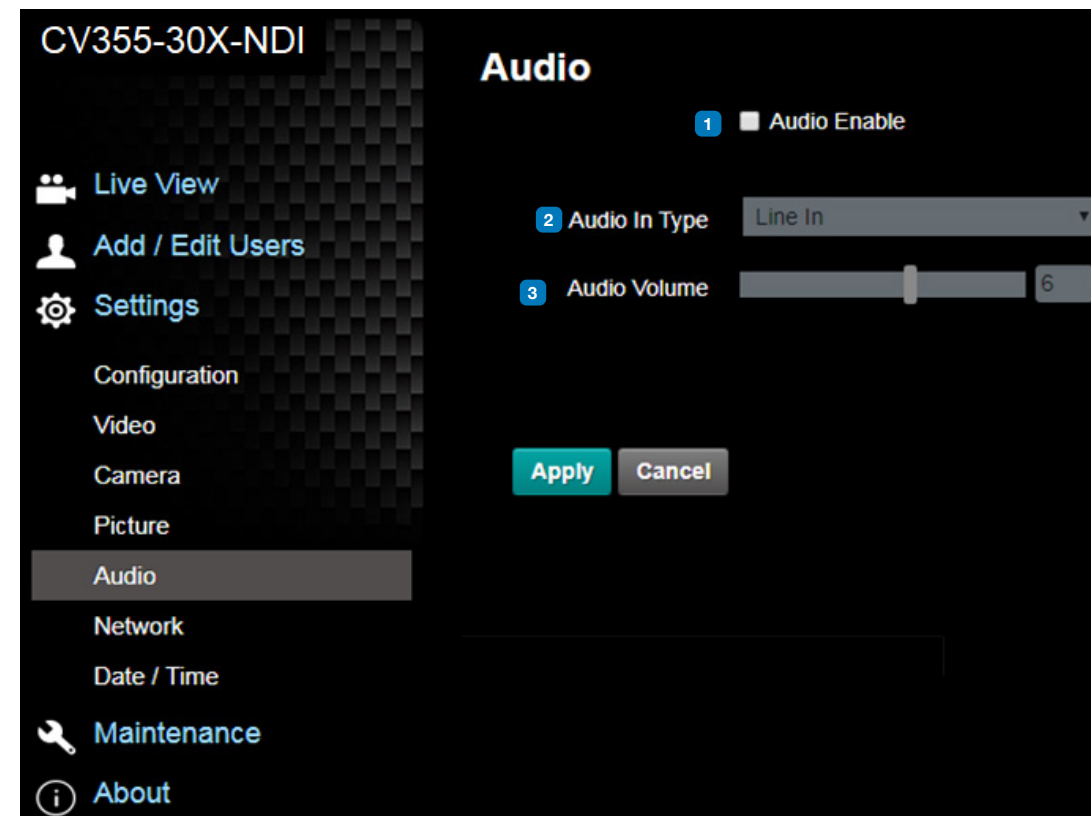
CV355-30X-NDI

Live View
Add / Edit Users
Settings
Configuration
Video
Camera
Picture
Audio
Network
Date / Time
Maintenance
About

Audio

1 Audio Enable

2 Audio In Type Line In

3 Audio Volume 6

Apply Cancel